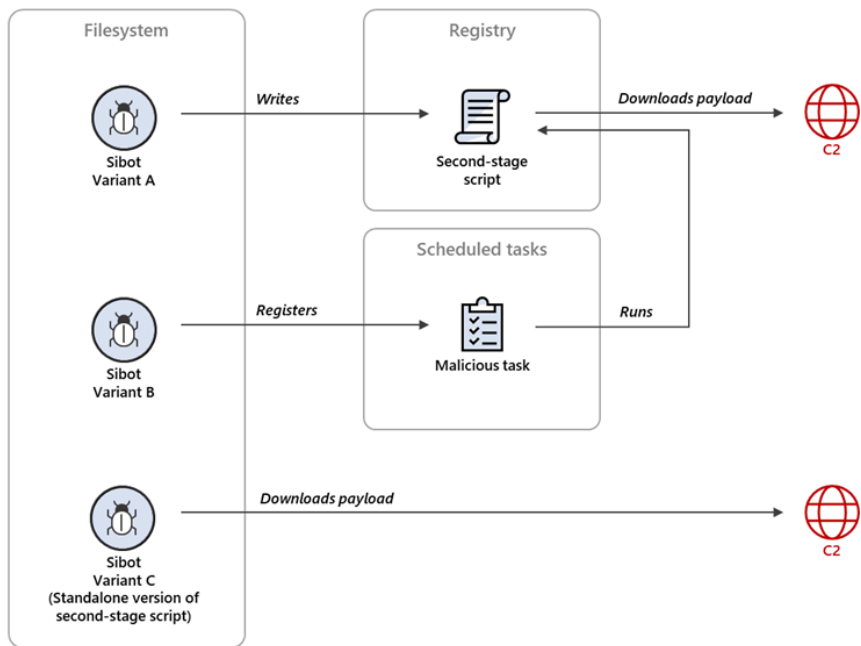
Filesystem

Registry

Sibot
Variant A

Writes

Second-stage script

Downloads payload

C2

Scheduled tasks

Sibot
Variant B

Registers

Malicious task

Runs

Sibot
Variant C
(Standalone version of second-stage script)

Downloads payload

C2